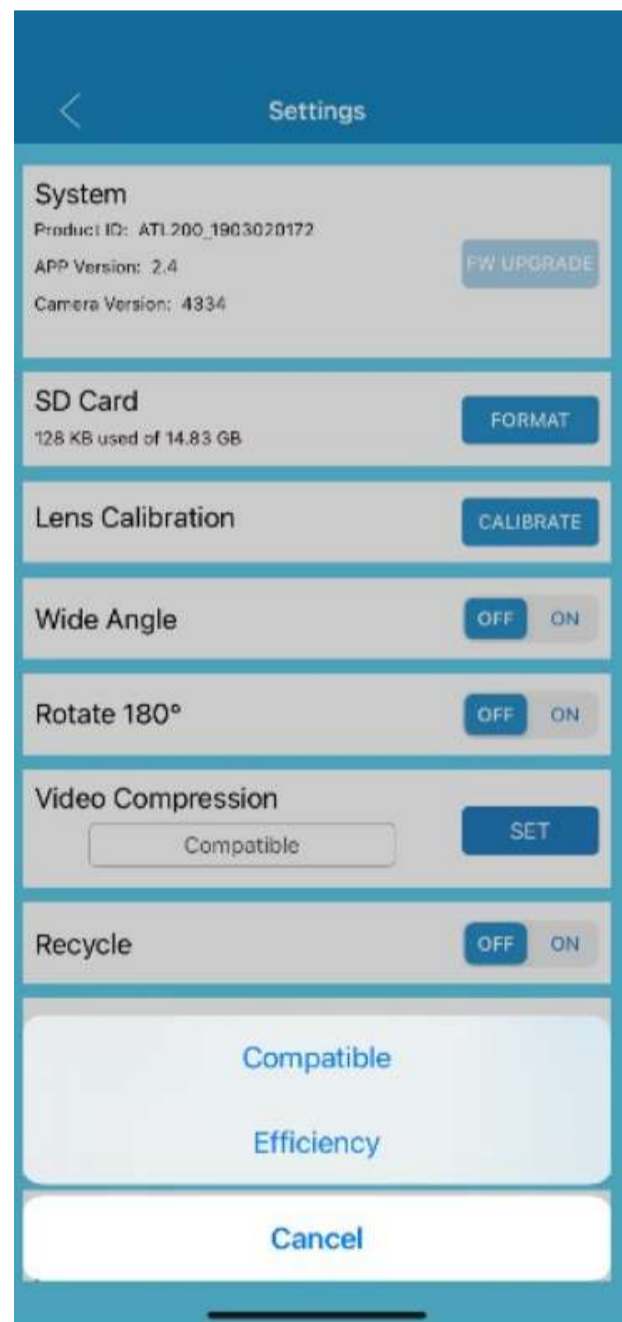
Settings

System
Product ID: ATL200_1903020172
APP Version: 2.4
Camera Version: 4334
FW UPGRADE

SD Card
128 KB used of 14.83 GB
FORMAT

Lens Calibration
CALIBRATE

Wide Angle
OFF ON

Rotate 180°
OFF ON

Video Compression
Compatible
SET

Recycle
OFF ON

Compatible

Efficiency

Cancel